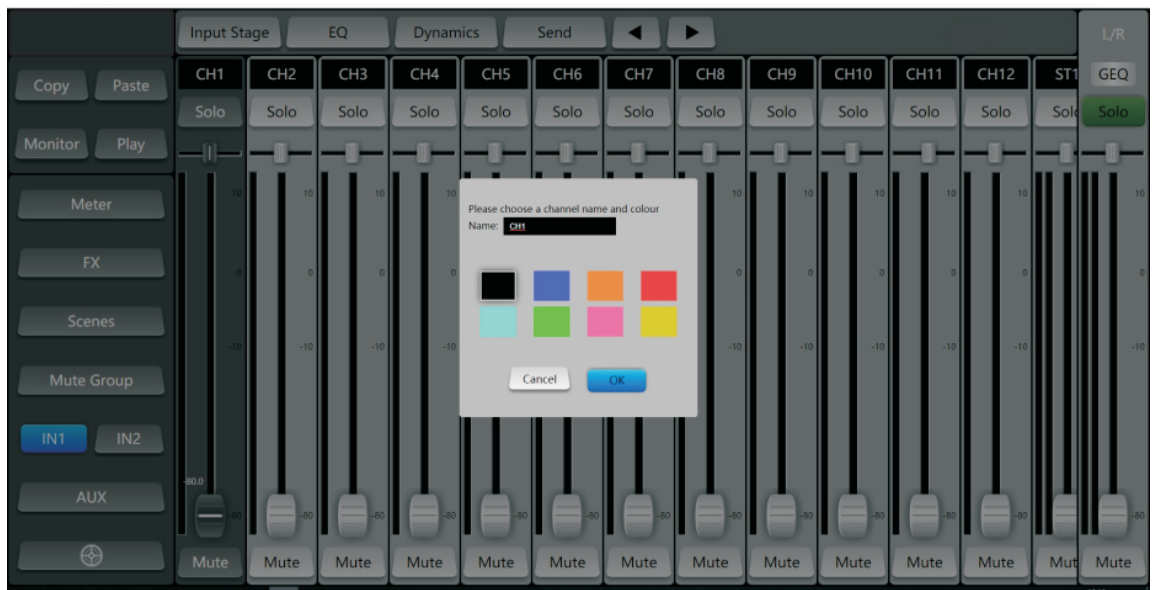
Input Stage EQ Dynamics Send

L/R

Copy Paste

Monitor Play

CH1 CH2 CH3 CH4 CH5 CH6 CH7 CH8 CH9 CH10 CH11 CH12 ST1

GEQ

Solo Solo Solo Solo Solo Solo Solo Solo Solo Solo Solo Solo Solo Solo

Meter

FX

Scenes

Mute Group

IN1 IN2

AUX

10 0 -10 -80

-80.0

Please choose a channel name and colour

Name: CH1

Cancel OK

Mute Mute Mute Mute Mute Mute Mute Mute Mute Mute Mute Mute Mut Mute